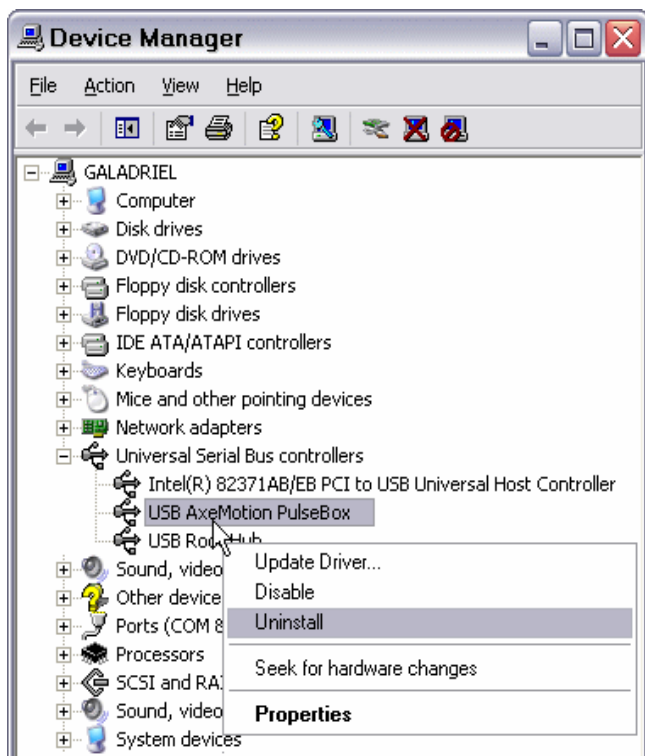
Device Manager

File Action View Help

GALADRIEL
Computer
Disk drives
DVD/CD-ROM drives
Floppy disk controllers
Floppy disk drives
IDE ATA/ATAPI controllers
Keyboards
Mice and other pointing devices
Network adapters
Universal Serial Bus controllers
Intel(R) 82371AB/EB PCI to USB Universal Host Controller
USB AxeMotion PulseBox
USB Root Hub
Sound, video
Other device
Ports (COM 8
Processors
SCSI and RA
Sound, video
System devices

Update Driver...
Disable
Uninstall
Seek for hardware changes
Properties